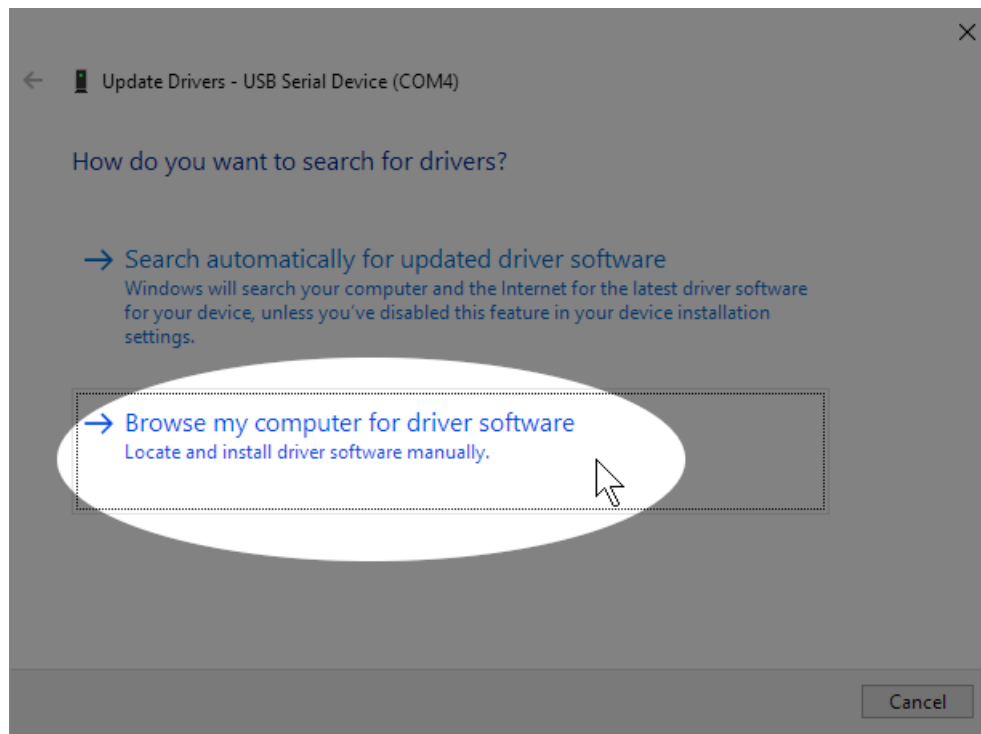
Update Drivers - USB Serial Device (COM4)

How do you want to search for drivers?

→ Search automatically for updated driver software
Windows will search your computer and the Internet for the latest driver software for your device, unless you've disabled this feature in your device installation settings.

→ Browse my computer for driver software
Locate and install driver software manually.

Cancel